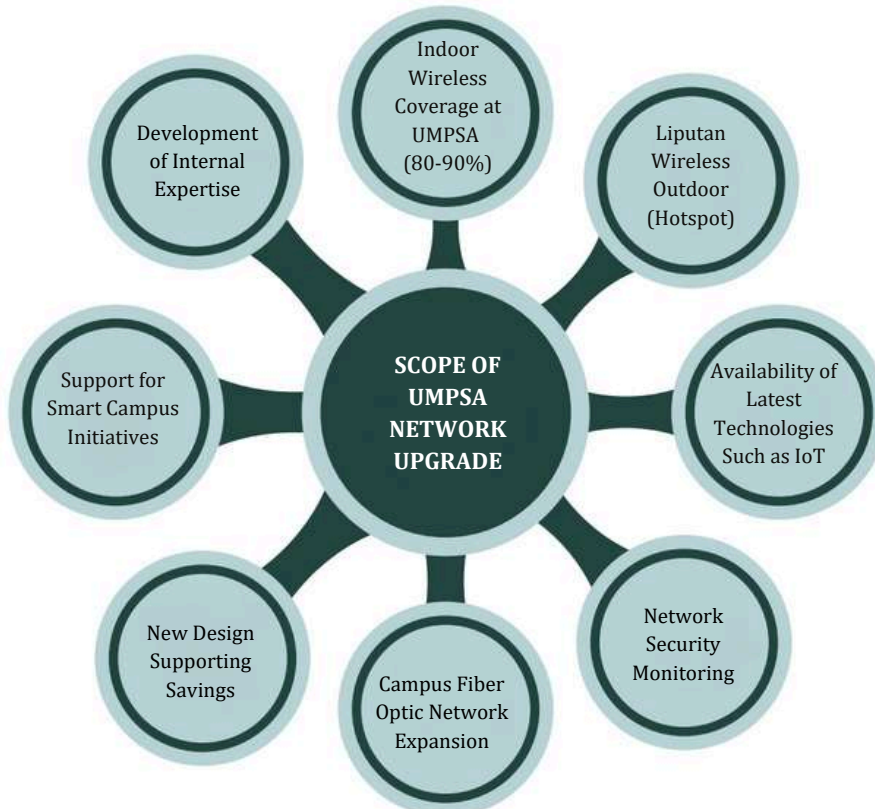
SCOPE OF UMPSA NETWORK UPGRADE

Indoor Wireless Coverage at UMPSA (80-90%)

Liputan Wireless Outdoor (Hotspot)

Availability of Latest Technologies Such as IoT

Network Security Monitoring

Campus Fiber Optic Network Expansion

New Design Supporting Savings

Support for Smart Campus Initiatives

Development of Internal Expertise